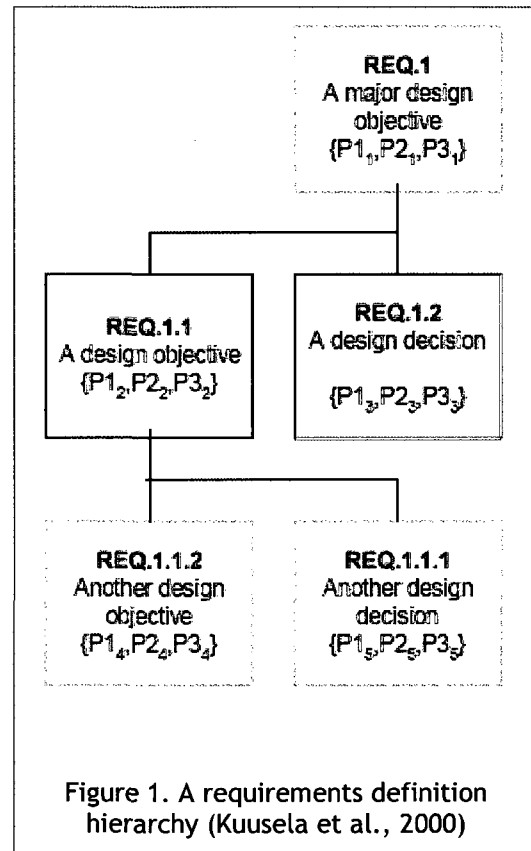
**REQ.1**
A major design objective
$\{P1_1, P2_1, P3_1\}$

**REQ.1.1**
A design objective
$\{P1_2, P2_2, P3_2\}$

**REQ.1.2**
A design decision
$\{P1_3, P2_3, P3_3\}$

**REQ.1.1.2**
Another design objective
$\{P1_4, P2_4, P3_4\}$

**REQ.1.1.1**
Another design decision
$\{P1_5, P2_5, P3_5\}$

Figure 1. A requirements definition hierarchy (Kuusela et al., 2000)